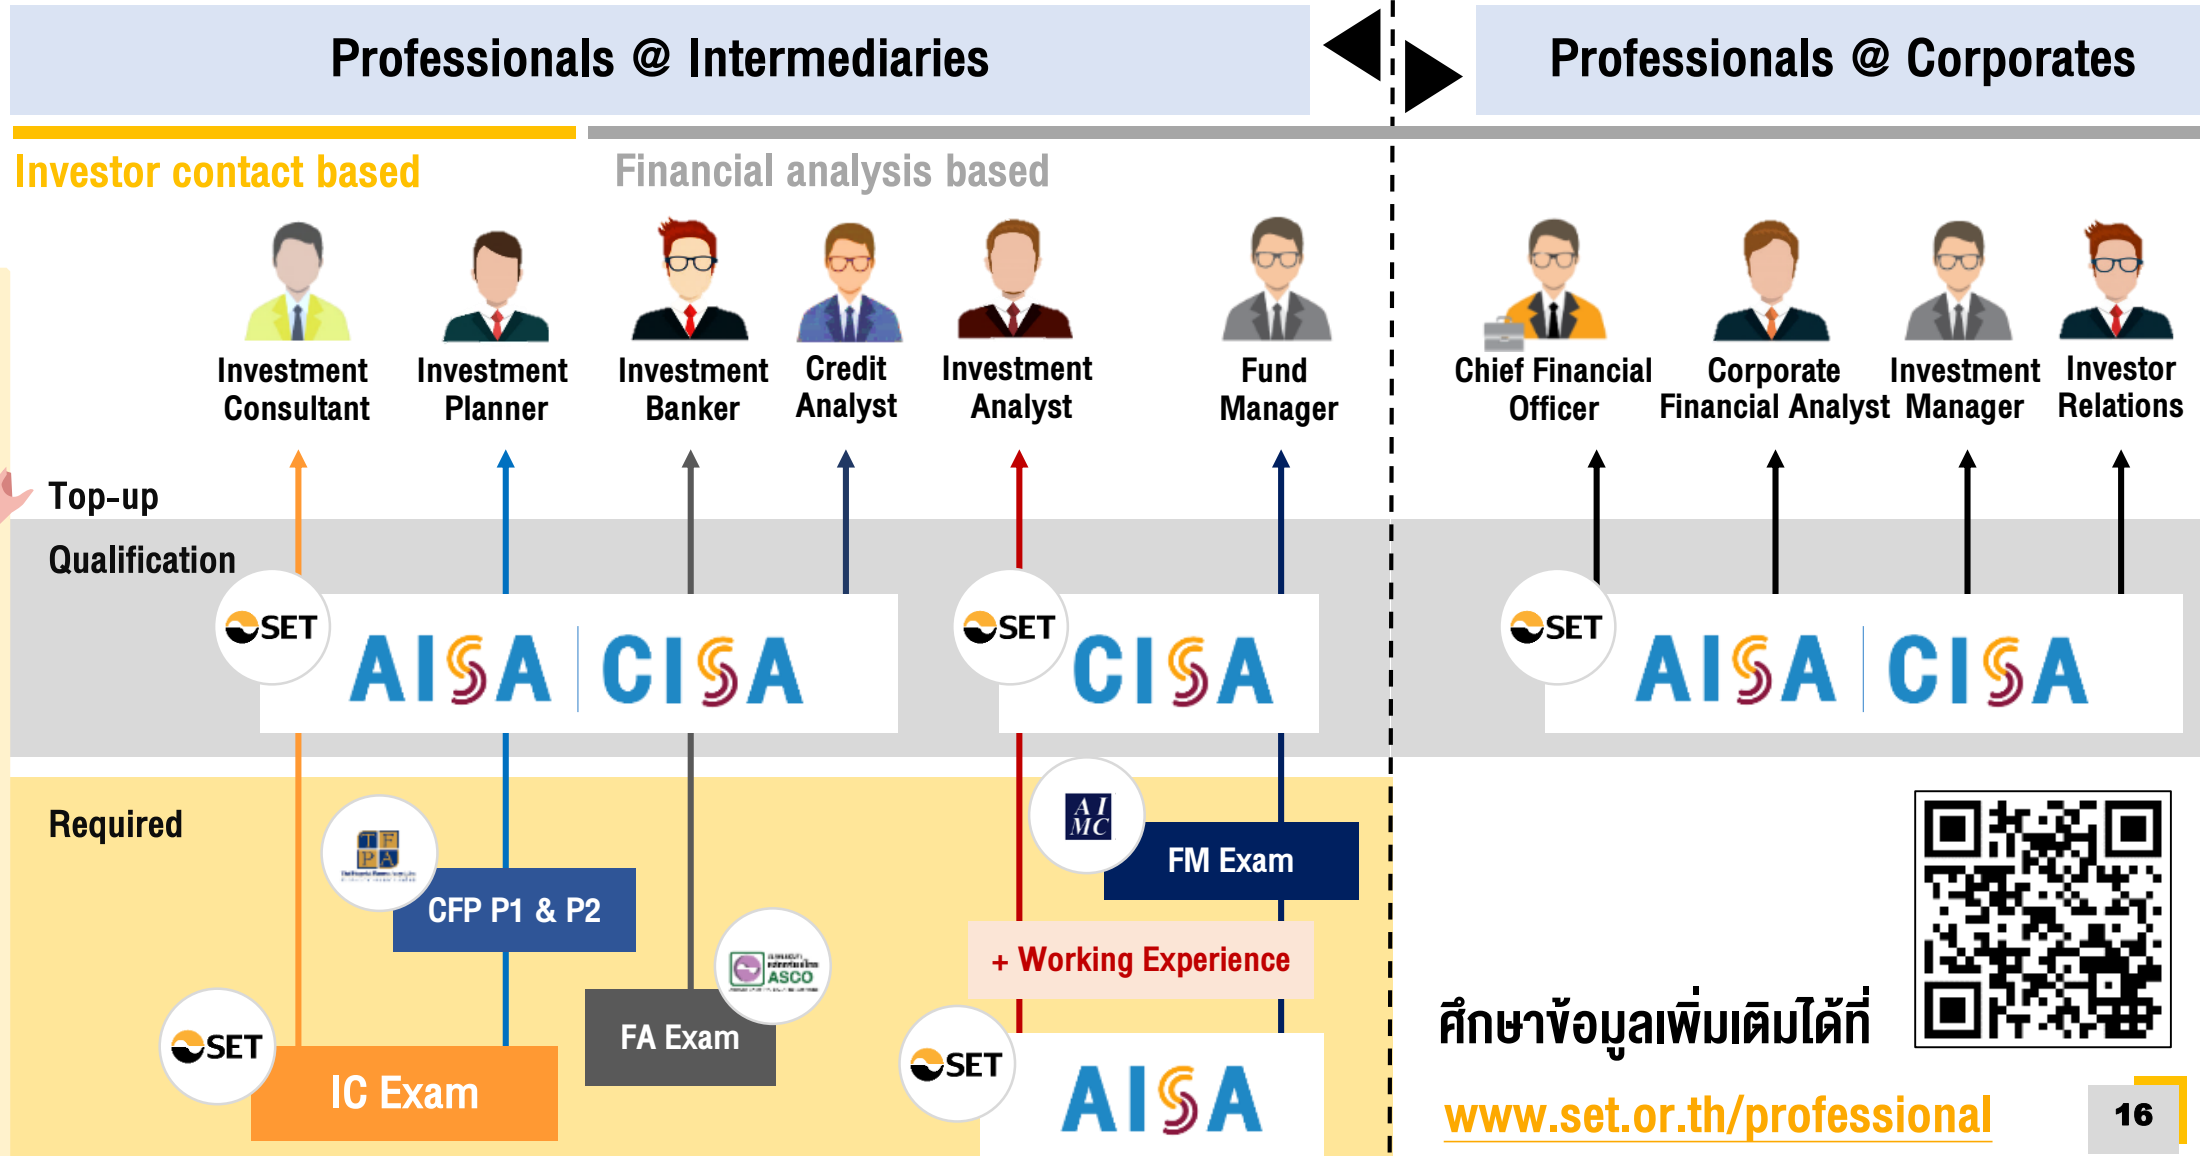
Professionals @ Intermediaries

Professionals @ Corporates

Investor contact based

Financial analysis based

Investment Consultant

Investment Planner

Investment Banker

Credit Analyst

Investment Analyst

Fund Manager

Chief Financial Officer

Corporate Financial Analyst

Investment Manager

Investor Relations

Top-up Qualification

SET

AISA | CISA

SET

CISA

SET

AISA | CISA

Required

TFPA

CFP P1 & P2

ASCO

FA Exam

SET

IC Exam

AIMC

FM Exam

+ Working Experience

SET

AISA

ศึกษาข้อมูลเพิ่มเติมได้ที่

www.set.or.th/professional

16